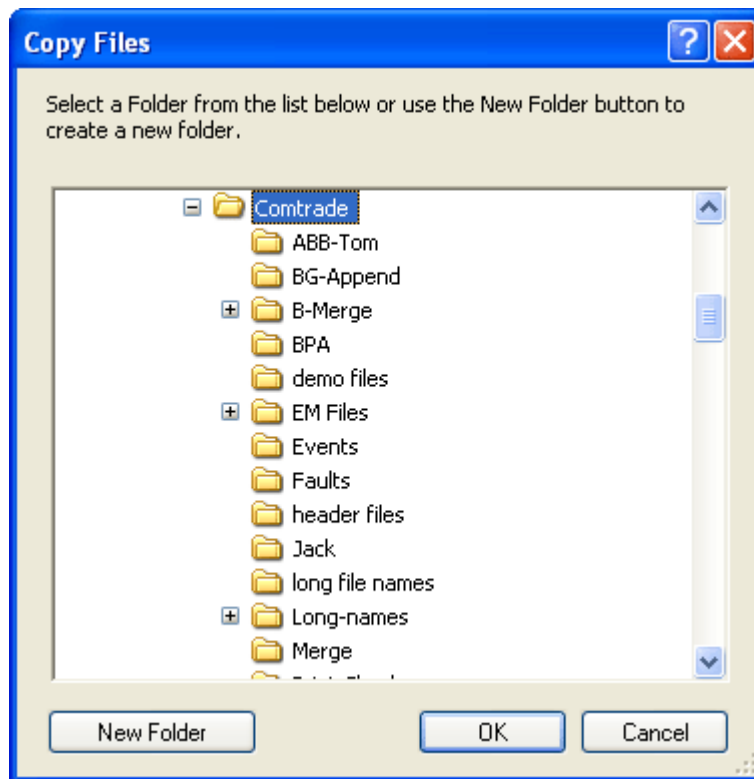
Copy Files

Select a Folder from the list below or use the New Folder button to create a new folder.

Comtrade
ABB-Tom
BG-Append
B-Merge
BPA
demo files
EM Files
Events
Faults
header files
Jack
long file names
Long-names
Merge
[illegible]

New Folder
OK
Cancel